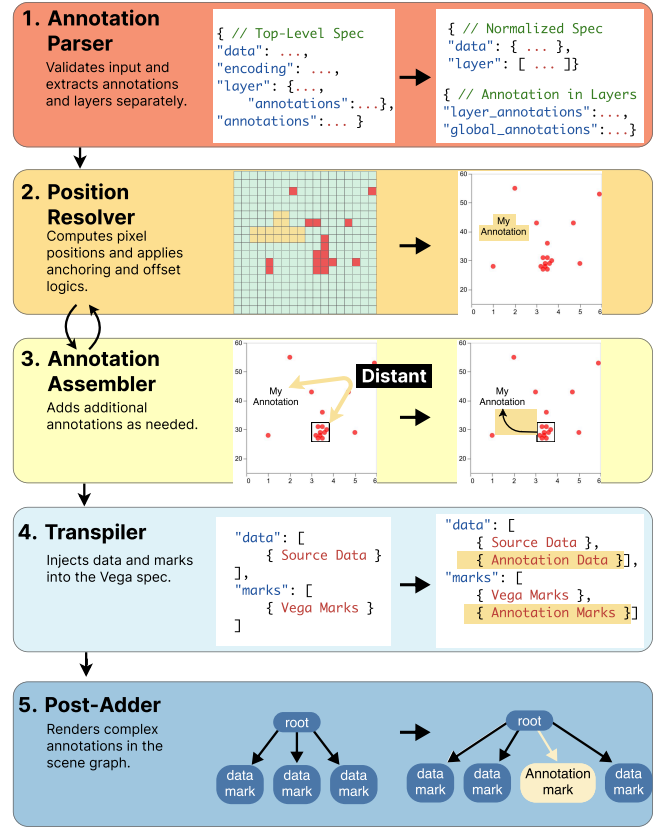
**1. Annotation Parser**
Validates input and extracts annotations and layers separately.

{ // Top-Level Spec
"data": ...,
"encoding": ...,
"layer": {...,
"annotations":...},
"annotations":... }

{ // Normalized Spec
"data": { ... },
"layer": [ ... ]}

{ // Annotation in Layers
"layer_annotations": ...,
"global_annotations":...}

**2. Position Resolver**
Computes pixel positions and applies anchoring and offset logics.

60
50
40
30
20
My Annotation
1 2 3 4 5 6

**3. Annotation Assembler**
Adds additional annotations as needed.

60
50
40
30
20
10
0
My Annotation
Distant
0 1 2 3 4 5 6

60
50
40
30
20
10
0
My Annotation
0 1 2 3 4 5 6

**4. Transpiler**
Injects data and marks into the Vega spec.

"data": [
{ Source Data }
],
"marks": [
{ Vega Marks }
]

"data": [
{ Source Data },
{ Annotation Data }],
"marks": [
{ Vega Marks },
{ Annotation Marks }]

**5. Post-Adder**
Renders complex annotations in the scene graph.

root
data mark
data mark
data mark

root
data mark
data mark
Annotation mark
data mark